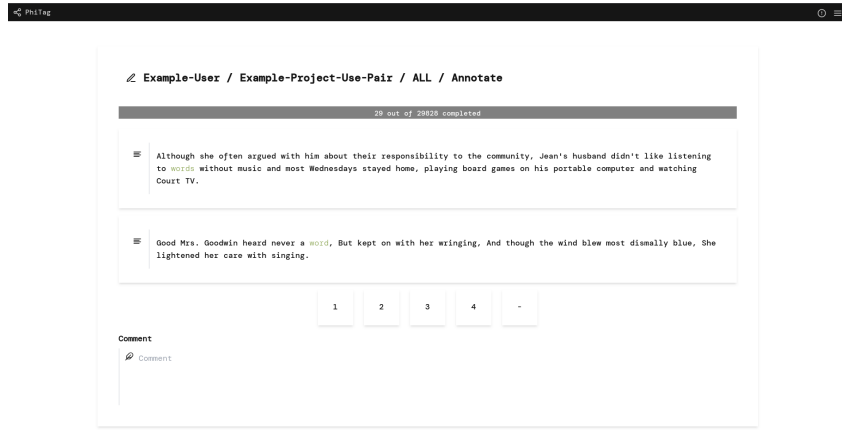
PhiTag

Example-User / Example-Project-Use-Pair / ALL / Annotate

29 out of 29828 completed

Although she often argued with him about their responsibility to the community, Jean's husband didn't like listening to words without music and most Wednesdays stayed home, playing board games on his portable computer and watching Court TV.

Good Mrs. Goodwin heard never a word, But kept on with her wringing, And though the wind blew most dismally blue, She lightened her care with singing.

1 2 3 4 -

Comment

Comment